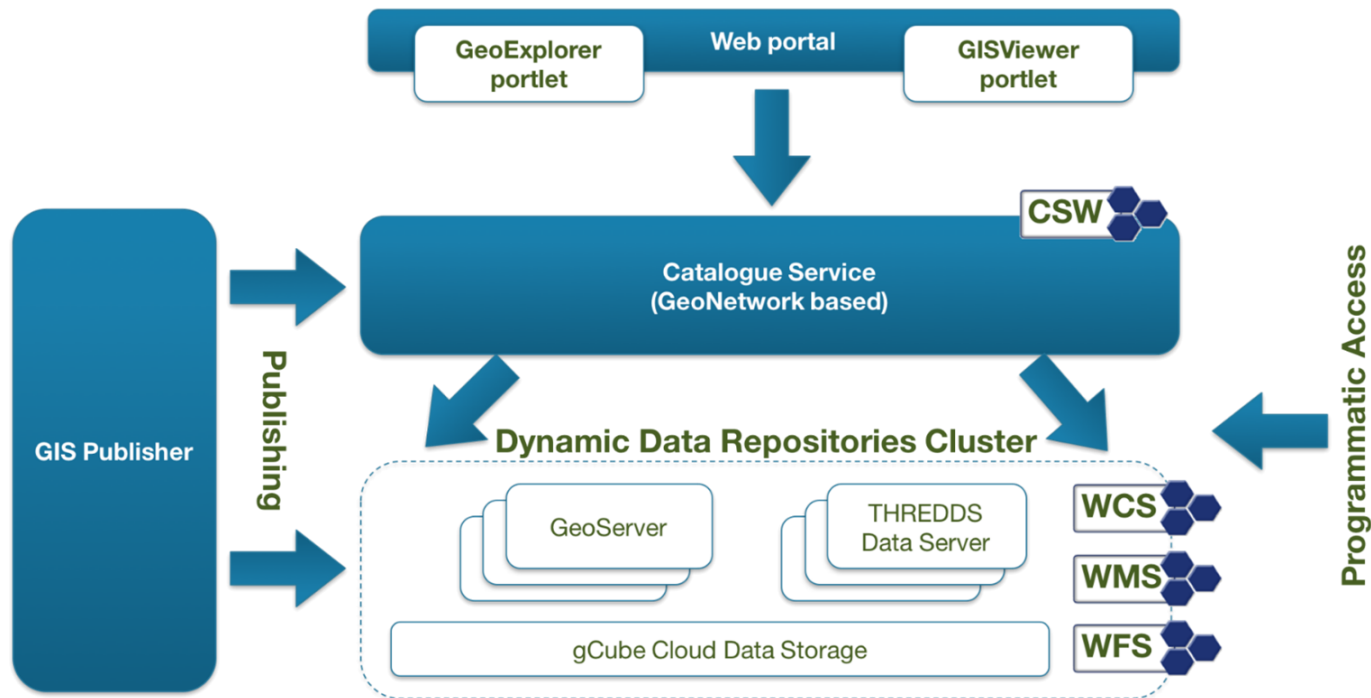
GeoExplorer portlet

Web portal

GISViewer portlet

CSW

Catalogue Service
(GeoNetwork based)

GIS Publisher

Publishing

Programmatic Access

Dynamic Data Repositories Cluster

GeoServer

THREDDS Data Server

WCS

WMS

WFS

gCube Cloud Data Storage